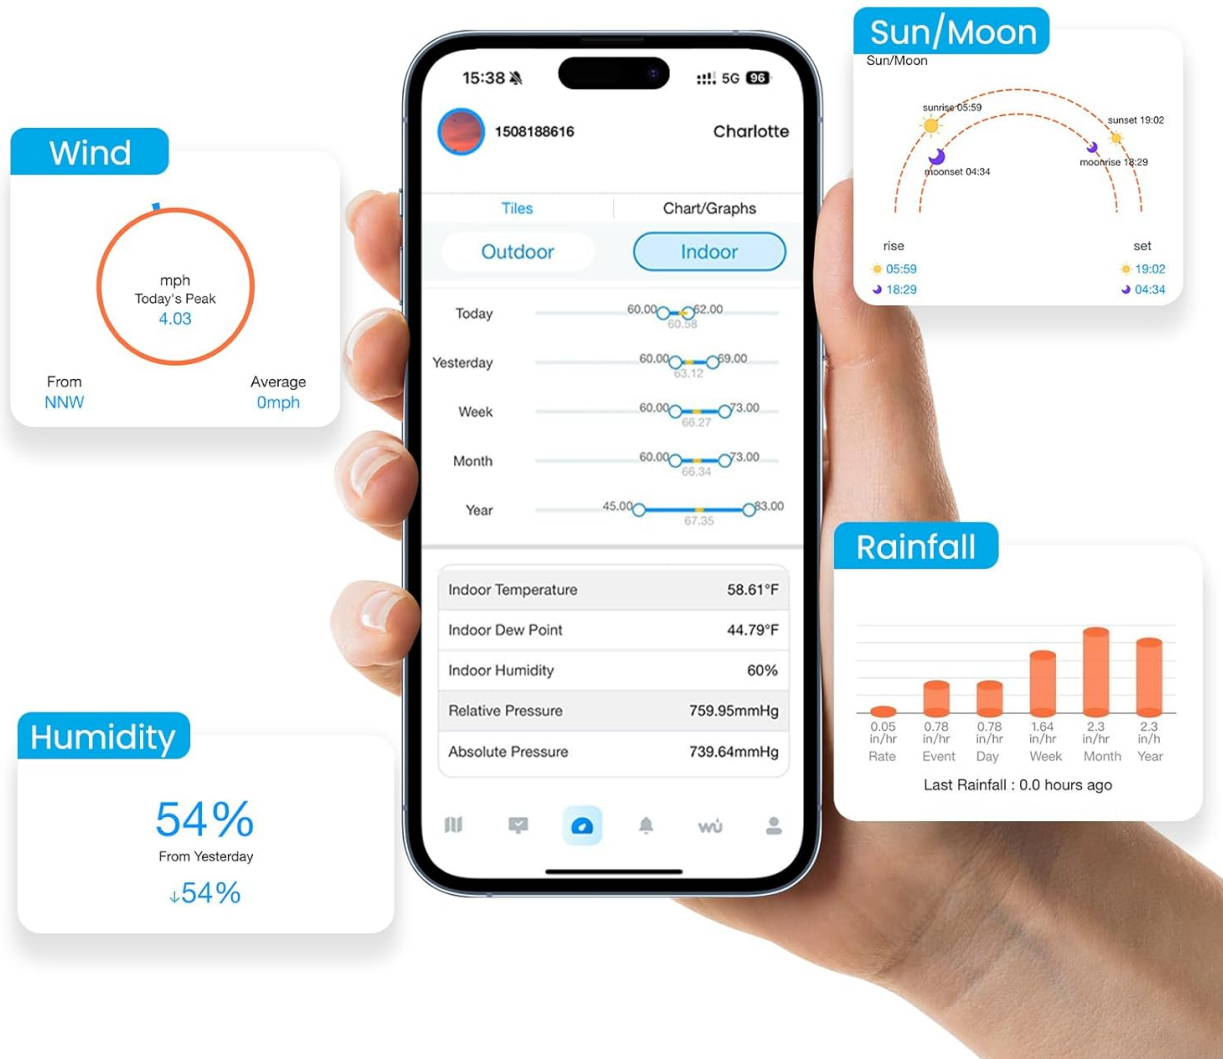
Wind

mph
Today's Peak
4.03

From
NNW

Average
0mph

15:38

5G 96

1508188616

Charlotte

Tiles

Chart/Graphs

Outdoor

Indoor

Today 60.00 62.00 60.58

Yesterday 60.00 69.00 63.12

Week 60.00 73.00 66.27

Month 60.00 73.00 66.34

Year 45.00 83.00 67.35

| | |
|---|---|
| Indoor Temperature | 58.61°F |
| Indoor Dew Point | 44.79°F |
| Indoor Humidity | 60% |
| Relative Pressure | 759.95mmHg |
| Absolute Pressure | 739.64mmHg |

wu

Sun/Moon

Sun/Moon

sunrise 05:59

sunset 19:02

moonset 04:34

moonrise 18:29

rise

set

05:59

19:02

18:29

04:34

Rainfall

0.05 in/hr Rate

0.78 in/hr Event

0.78 in/hr Day

1.64 in/hr Week

2.3 in/hr Month

2.3 in/h Year

Last Rainfall : 0.0 hours ago

Humidity

54%

From Yesterday

↓54%